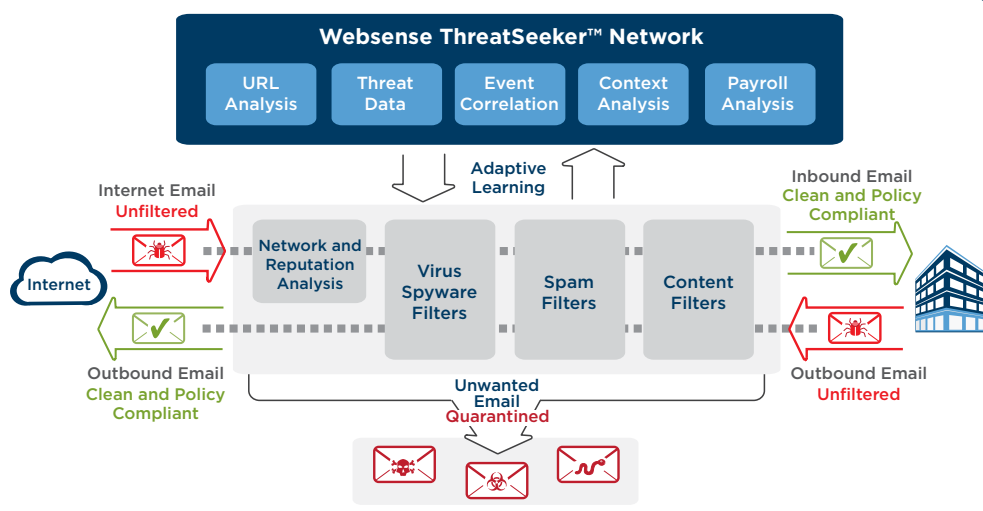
Websense ThreatSeeker™ Network

URL Analysis

Threat Data

Event Correlation

Context Analysis

Payroll Analysis

Adaptive Learning

Internet Email
Unfiltered

Inbound Email
Clean and Policy Compliant

Internet

Network and Reputation Analysis

Virus Spyware Filters

Spam Filters

Content Filters

Outbound Email
Clean and Policy Compliant

Outbound Email
Unfiltered

Unwanted Email
Quarantined